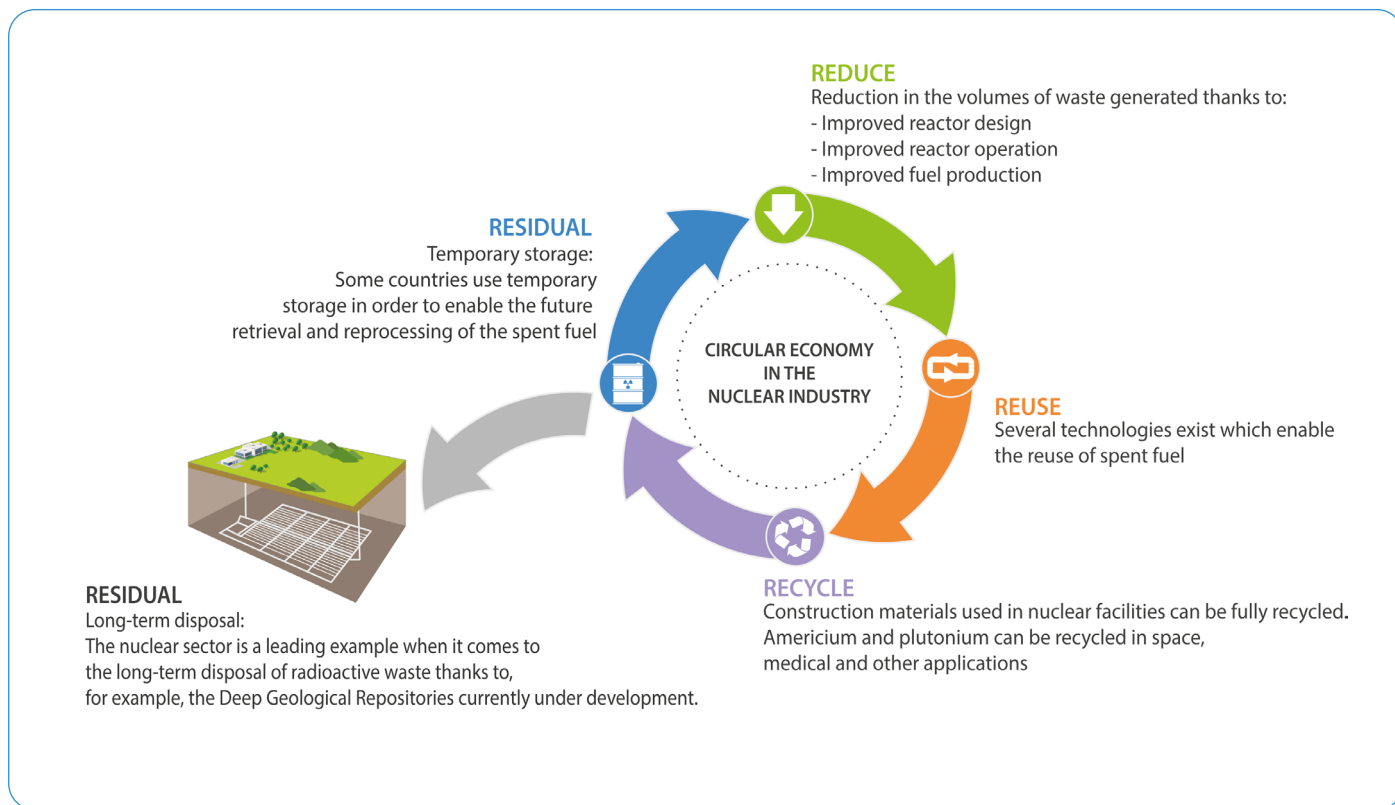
REDUCE
Reduction in the volumes of waste generated thanks to:
- Improved reactor design
- Improved reactor operation
- Improved fuel production

RESIDUAL
Temporary storage:
Some countries use temporary storage in order to enable the future retrieval and reprocessing of the spent fuel

CIRCULAR ECONOMY IN THE NUCLEAR INDUSTRY

REUSE
Several technologies exist which enable the reuse of spent fuel

RECYCLE
Construction materials used in nuclear facilities can be fully recycled. Americium and plutonium can be recycled in space, medical and other applications

RESIDUAL
Long-term disposal:
The nuclear sector is a leading example when it comes to the long-term disposal of radioactive waste thanks to, for example, the Deep Geological Repositories currently under development.